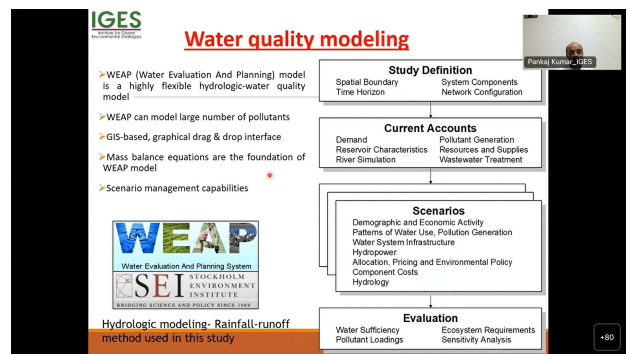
IGES
Institute for Global Environmental Strategies

Water quality modeling

Pankaj Kumar_IGES

➢WEAP (Water Evaluation And Planning) model is a highly flexible hydrologic-water quality model

➢WEAP can model large number of pollutants

➢GIS-based, graphical drag & drop interface

➢Mass balance equations are the foundation of WEAP model

➢Scenario management capabilities

WEAP
Water Evaluation And Planning System

SEI STOCKHOLM ENVIRONMENT INSTITUTE
BRIDGING SCIENCE AND POLICY SINCE 1989

Hydrologic modeling- Rainfall-runoff method used in this study

Study Definition
Spatial Boundary
Time Horizon
System Components
Network Configuration

Current Accounts
Demand
Reservoir Characteristics
River Simulation
Pollutant Generation
Resources and Supplies
Wastewater Treatment

Scenarios
Demographic and Economic Activity
Patterns of Water Use, Pollution Generation
Water System Infrastructure
Hydropower
Allocation, Pricing and Environmental Policy
Component Costs
Hydrology

Evaluation
Water Sufficiency
Pollutant Loadings
Ecosystem Requirements
Sensitivity Analysis

+80